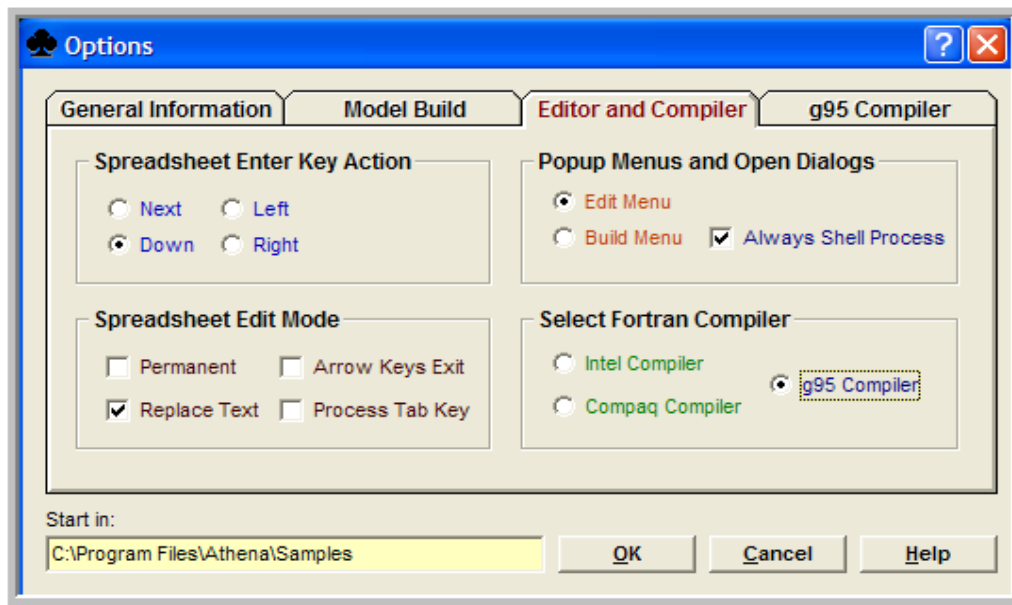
Options

General Information | Model Build | Editor and Compiler | g95 Compiler

Spreadsheet Enter Key Action
Next
Left
Down
Right

Popup Menus and Open Dialogs
Edit Menu
Build Menu
Always Shell Process

Spreadsheet Edit Mode
Permanent
Arrow Keys Exit
Replace Text
Process Tab Key

Select Fortran Compiler
Intel Compiler
g95 Compiler
Compaq Compiler

Start in:
C:\Program Files\Athena\Samples

OK
Cancel
Help